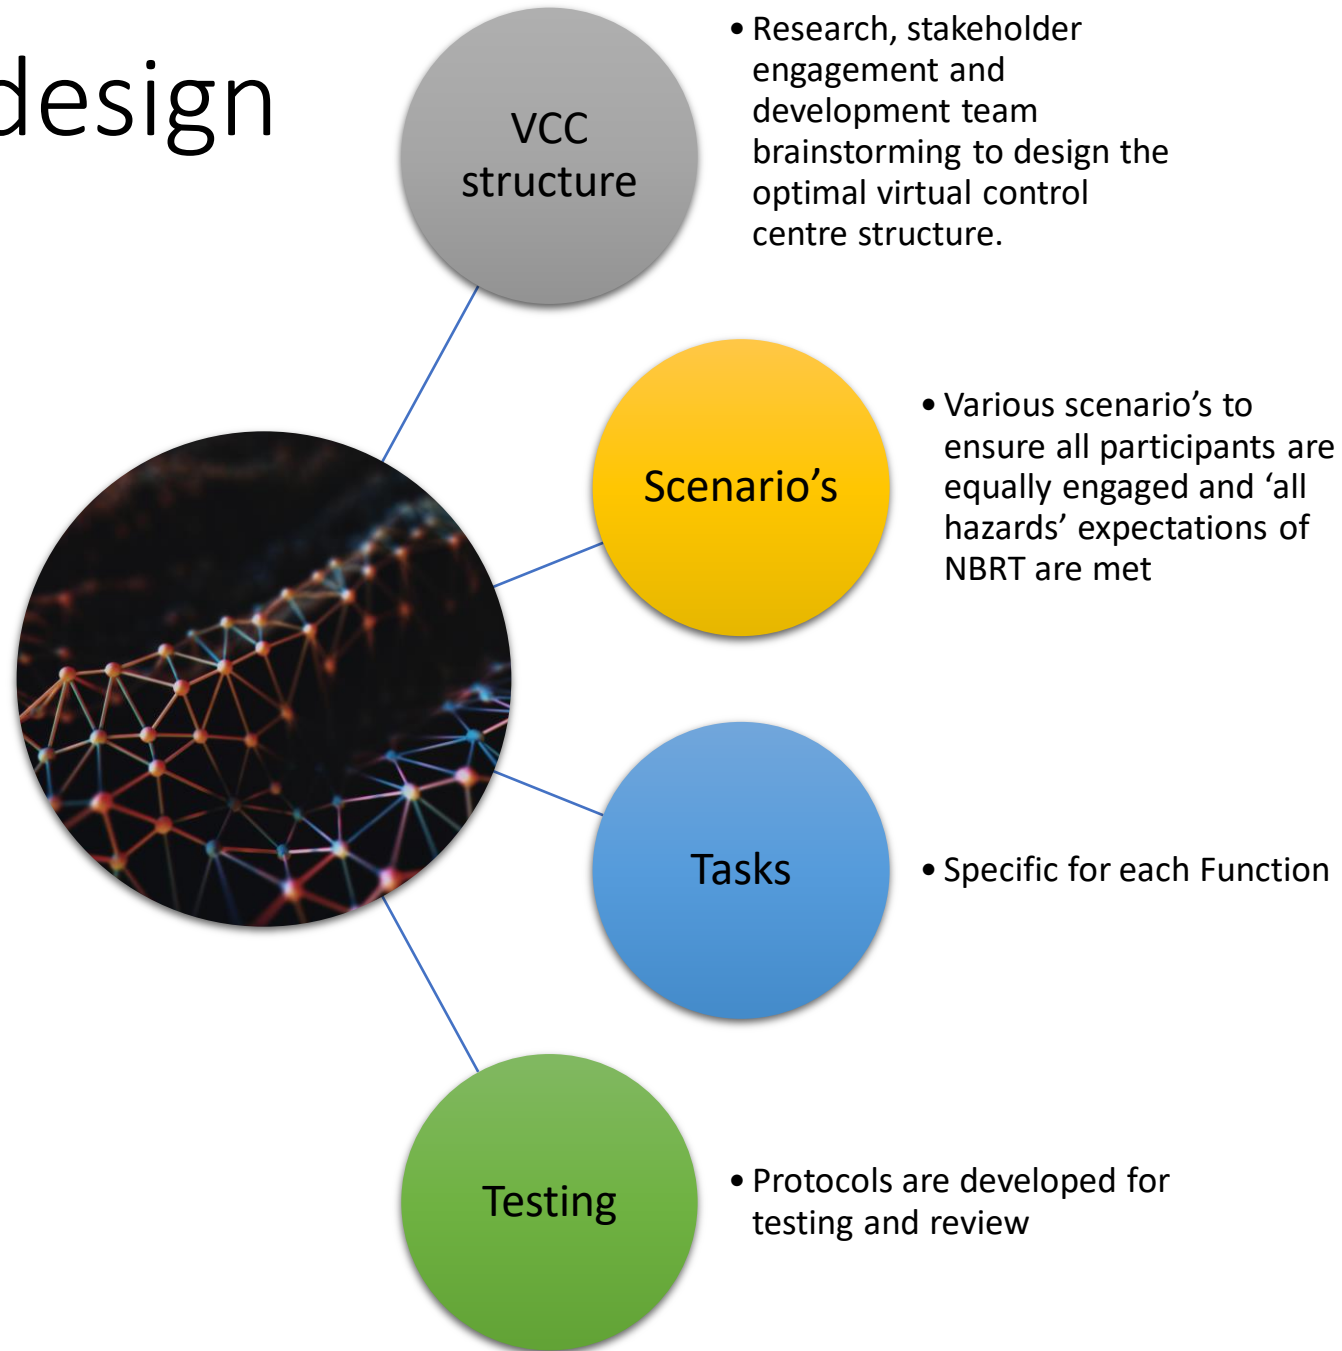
design

VCC structure

• Research, stakeholder engagement and development team brainstorming to design the optimal virtual control centre structure.

Scenario’s

• Various scenario’s to ensure all participants are equally engaged and ‘all hazards’ expectations of NBRT are met

Tasks

• Specific for each Function

Testing

• Protocols are developed for testing and review